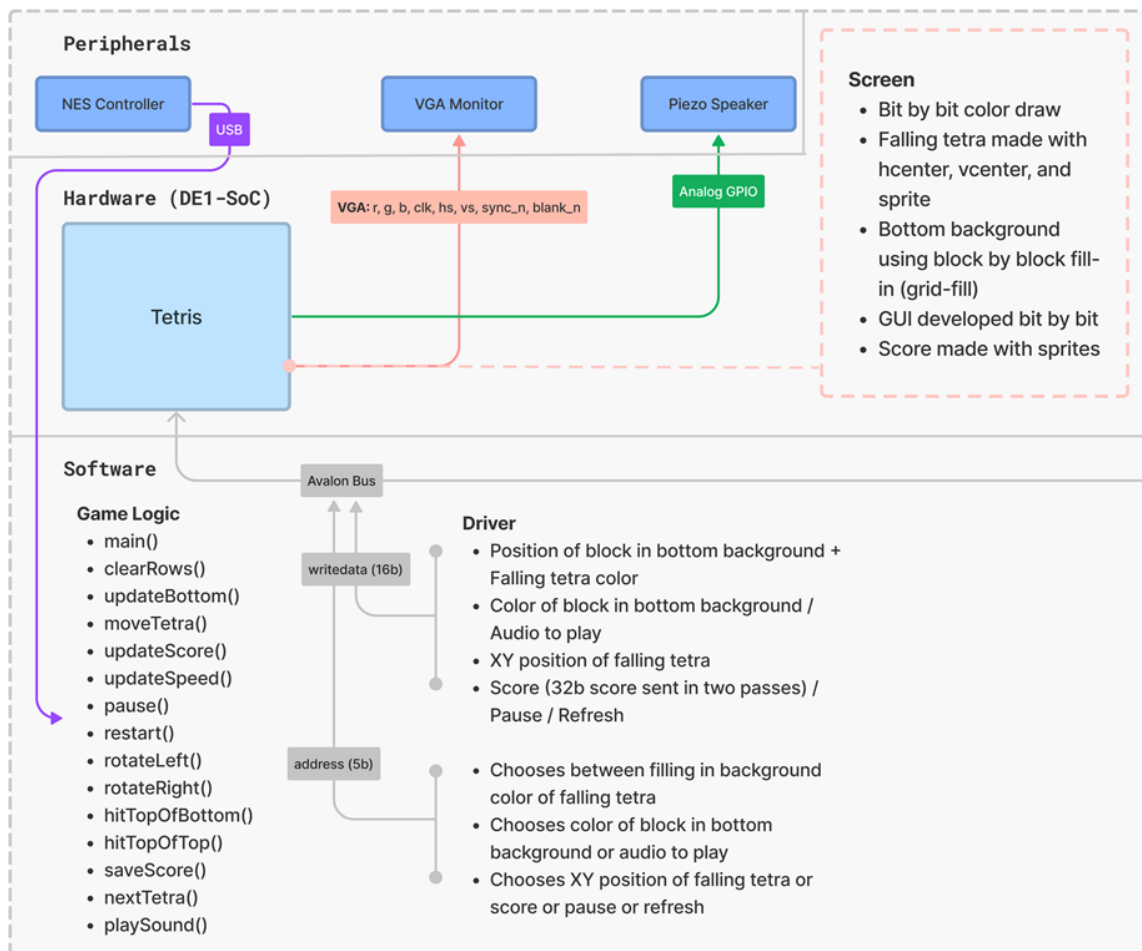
Peripherals

NES Controller

USB

VGA Monitor

Piezo Speaker

Screen
- Bit by bit color draw
- Falling tetra made with hcenter, vcenter, and sprite
- Bottom background using block by block fill-in (grid-fill)
- GUI developed bit by bit
- Score made with sprites

Hardware (DE1-SoC)

VGA: r, g, b, clk, hs, vs, sync_n, blank_n

Analog GPIO

Tetris

Software

Avalon Bus

Game Logic
- main()
- clearRows()
- updateBottom()
- moveTetra()
- updateScore()
- updateSpeed()
- pause()
- restart()
- rotateLeft()
- rotateRight()
- hitTopOfBottom()
- hitTopOfTop()
- saveScore()
- nextTetra()
- playSound()

writedata (16b)

address (5b)

Driver
- Position of block in bottom background + Falling tetra color
- Color of block in bottom background / Audio to play
- XY position of falling tetra
- Score (32b score sent in two passes) / Pause / Refresh

- Chooses between filling in background color of falling tetra
- Chooses color of block in bottom background or audio to play
- Chooses XY position of falling tetra or score or pause or refresh